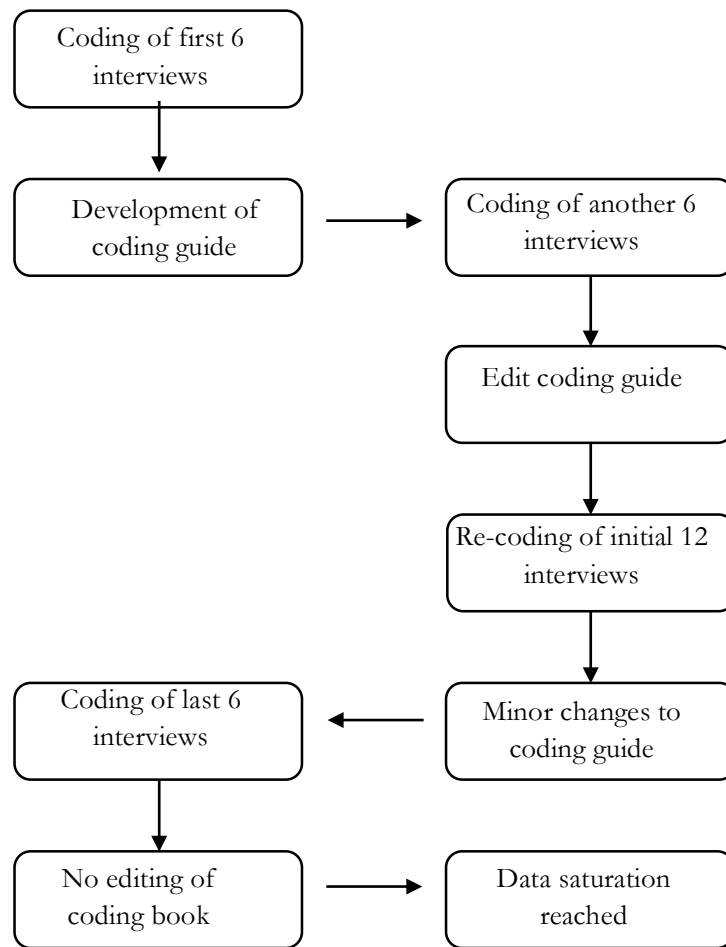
Coding of first 6 interviews

Development of coding guide

Coding of another 6 interviews

Edit coding guide

Re-coding of initial 12 interviews

Minor changes to coding guide

Coding of last 6 interviews

No editing of coding book

Data saturation reached